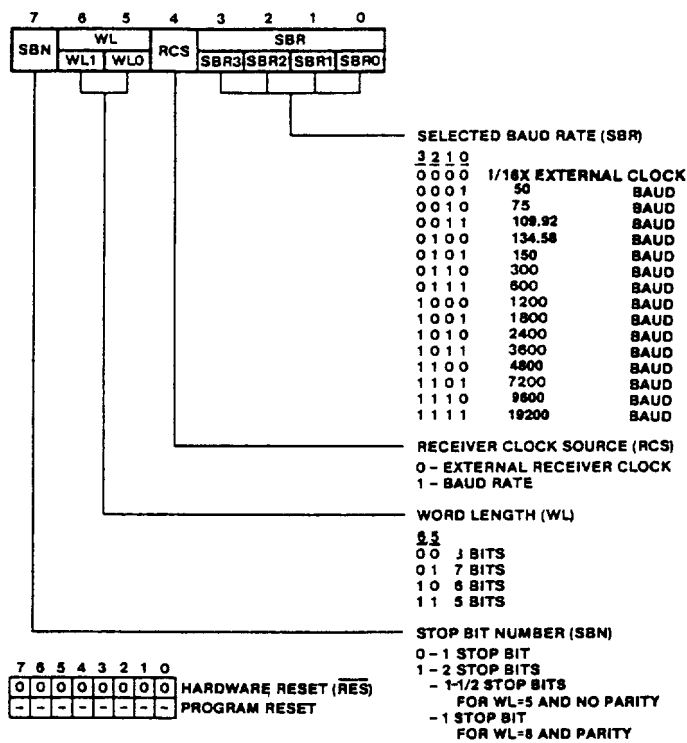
| 7 | 6 | 5 | 4 | 3 | 2 | 1 | 0 |
|---|---|---|---|---|---|---|---|
| SBN | WL | | RCS | SBR | | | |
| | WL1 | WL0 | | SBR3 | SBR2 | SBR1 | SBR0 |

SELECTED BAUD RATE (SBR)

| 3 2 1 0 | | |
|---|---|---|
| 0 0 0 0 | 1/16X EXTERNAL CLOCK | |
| 0 0 0 1 | 50 | BAUD |
| 0 0 1 0 | 75 | BAUD |
| 0 0 1 1 | 109.92 | BAUD |
| 0 1 0 0 | 134.58 | BAUD |
| 0 1 0 1 | 150 | BAUD |
| 0 1 1 0 | 300 | BAUD |
| 0 1 1 1 | 600 | BAUD |
| 1 0 0 0 | 1200 | BAUD |
| 1 0 0 1 | 1800 | BAUD |
| 1 0 1 0 | 2400 | BAUD |
| 1 0 1 1 | 3600 | BAUD |
| 1 1 0 0 | 4800 | BAUD |
| 1 1 0 1 | 7200 | BAUD |
| 1 1 1 0 | 9600 | BAUD |
| 1 1 1 1 | 19200 | BAUD |

RECEIVER CLOCK SOURCE (RCS)
0 – EXTERNAL RECEIVER CLOCK
1 – BAUD RATE

WORD LENGTH (WL)

6 5
0 0 8 BITS
0 1 7 BITS
1 0 6 BITS
1 1 5 BITS

STOP BIT NUMBER (SBN)
0 – 1 STOP BIT
1 – 2 STOP BITS
– 1-1/2 STOP BITS FOR WL=5 AND NO PARITY
– 1 STOP BIT FOR WL=8 AND PARITY

| 7 | 6 | 5 | 4 | 3 | 2 | 1 | 0 | |
|---|---|---|---|---|---|---|---|---|
| 0 | 0 | 0 | 0 | 0 | 0 | 0 | 0 | HARDWARE RESET ($\overline{RES}$) |
| - | - | - | - | - | - | - | - | PROGRAM RESET |